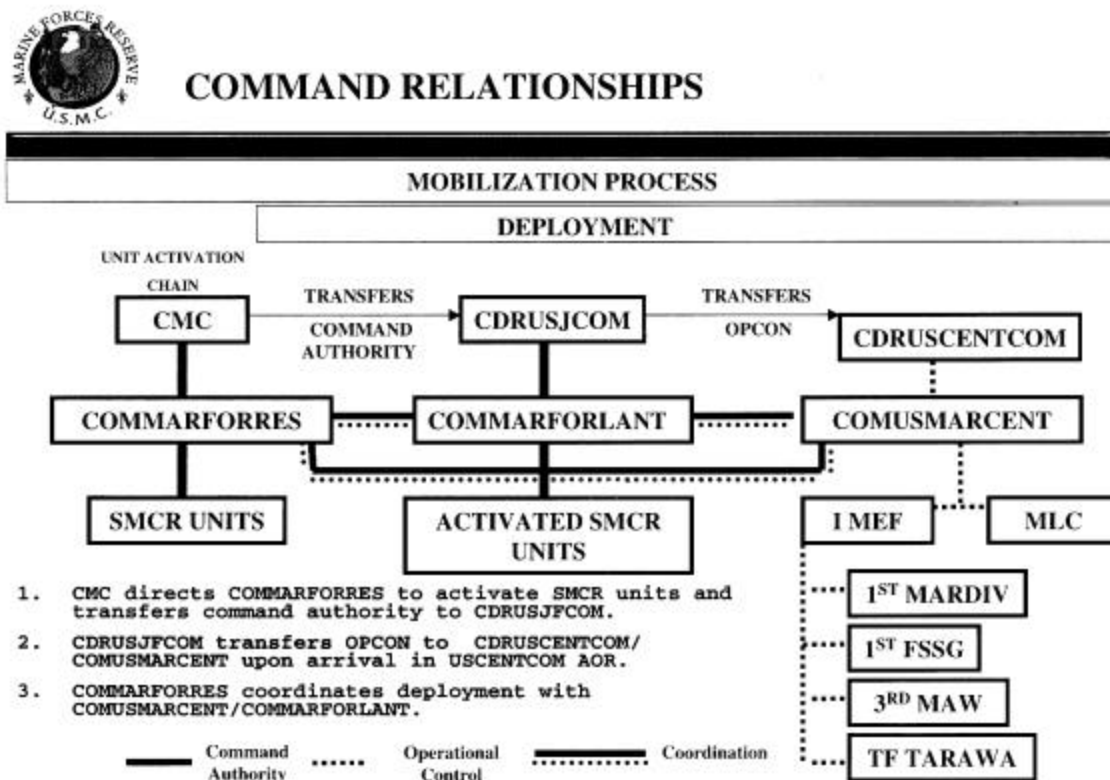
MARINE FORCES RESERVE U.S.M.C.

COMMAND RELATIONSHIPS

MOBILIZATION PROCESS

DEPLOYMENT

UNIT ACTIVATION CHAIN

CMC

TRANSFERS COMMAND AUTHORITY

CDRUSJCOM

TRANSFERS OPCON

CDRUSCENTCOM

COMMARFORRES

COMMARFORLANT

COMUSMARCENT

SMCR UNITS

ACTIVATED SMCR UNITS

I MEF

MLC

1ST MARDIV

1ST FSSG

3RD MAW

TF TARAWA

1. CMC directs COMMARFORRES to activate SMCR units and transfers command authority to CDRUSJFCOM.

2. CDRUSJFCOM transfers OPCON to CDRUSCENTCOM/ COMUSMARCENT upon arrival in USCENTCOM AOR.

3. COMMARFORRES coordinates deployment with COMUSMARCENT/COMMARFORLANT.

Command Authority

Operational Control

Coordination